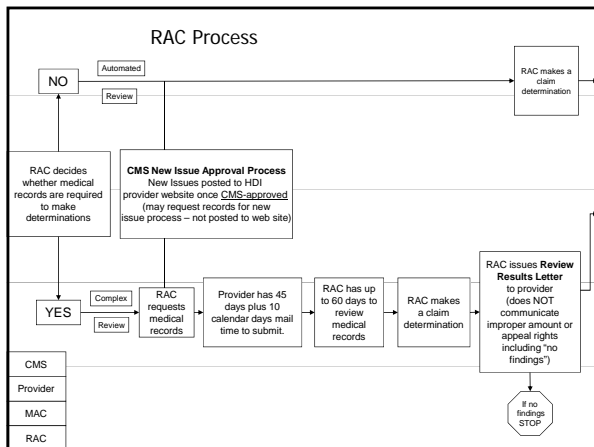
RAC Process

NO

Automated

Review

RAC makes a claim determination

RAC decides whether medical records are required to make determinations

**CMS New Issue Approval Process** New Issues posted to HDI provider website once CMS-approved (may request records for new issue process – not posted to web site)

YES

Complex

Review

RAC requests medical records

Provider has 45 days plus 10 calendar days mail time to submit.

RAC has up to 60 days to review medical records

RAC makes a claim determination

RAC issues **Review Results Letter** to provider (does NOT communicate improper amount or appeal rights including "no findings")

If no findings STOP

CMS

Provider

MAC

RAC